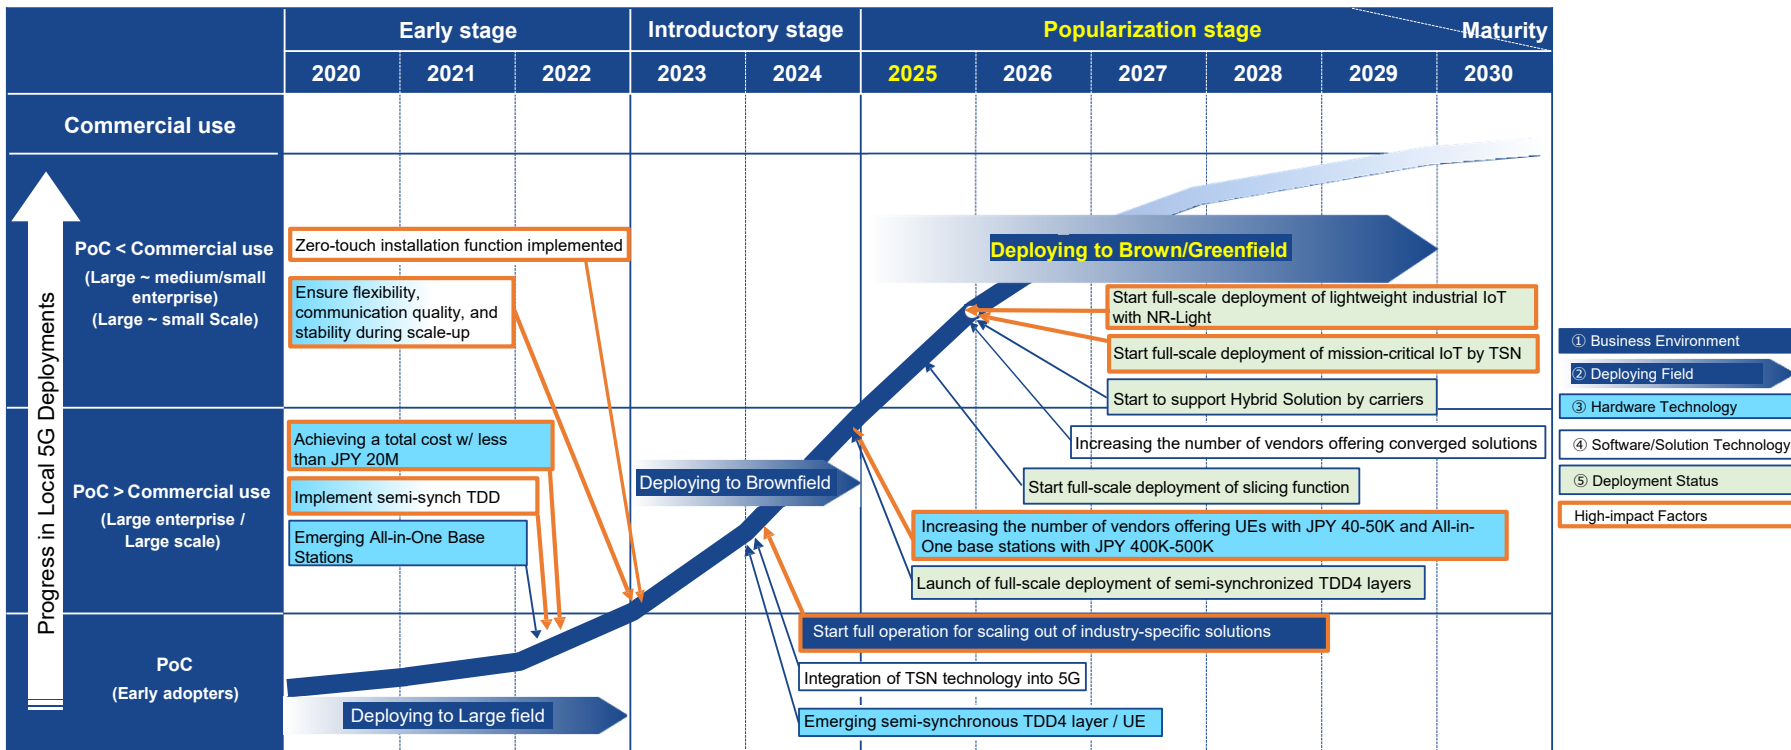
| | Early stage | | | Introductory stage | | Popularization stage | | | | | Maturity |
|---|---|---|---|---|---|---|---|---|---|---|---|
| | 2020 | 2021 | 2022 | 2023 | 2024 | 2025 | 2026 | 2027 | 2028 | 2029 | 2030 |

Commercial use

Progress in Local 5G Deployments

PoC < Commercial use
(Large ~ medium/small enterprise)
(Large ~ small Scale)

PoC > Commercial use
(Large enterprise / Large scale)

PoC
(Early adopters)

Zero-touch installation function implemented

Ensure flexibility, communication quality, and stability during scale-up

Achieving a total cost w/ less than JPY 20M

Implement semi-synch TDD

Emerging All-in-One Base Stations

Deploying to Large field

Deploying to Brownfield

Deploying to Brown/Greenfield

Start full-scale deployment of lightweight industrial IoT with NR-Light

Start full-scale deployment of mission-critical IoT by TSN

Start to support Hybrid Solution by carriers

Increasing the number of vendors offering converged solutions

Start full-scale deployment of slicing function

Increasing the number of vendors offering UEs with JPY 40-50K and All-in-One base stations with JPY 400K-500K

Launch of full-scale deployment of semi-synchronized TDD4 layers

Start full operation for scaling out of industry-specific solutions

Integration of TSN technology into 5G

Emerging semi-synchronous TDD4 layer / UE

① Business Environment
② Deploying Field
③ Hardware Technology
④ Software/Solution Technology
⑤ Deployment Status
High-impact Factors